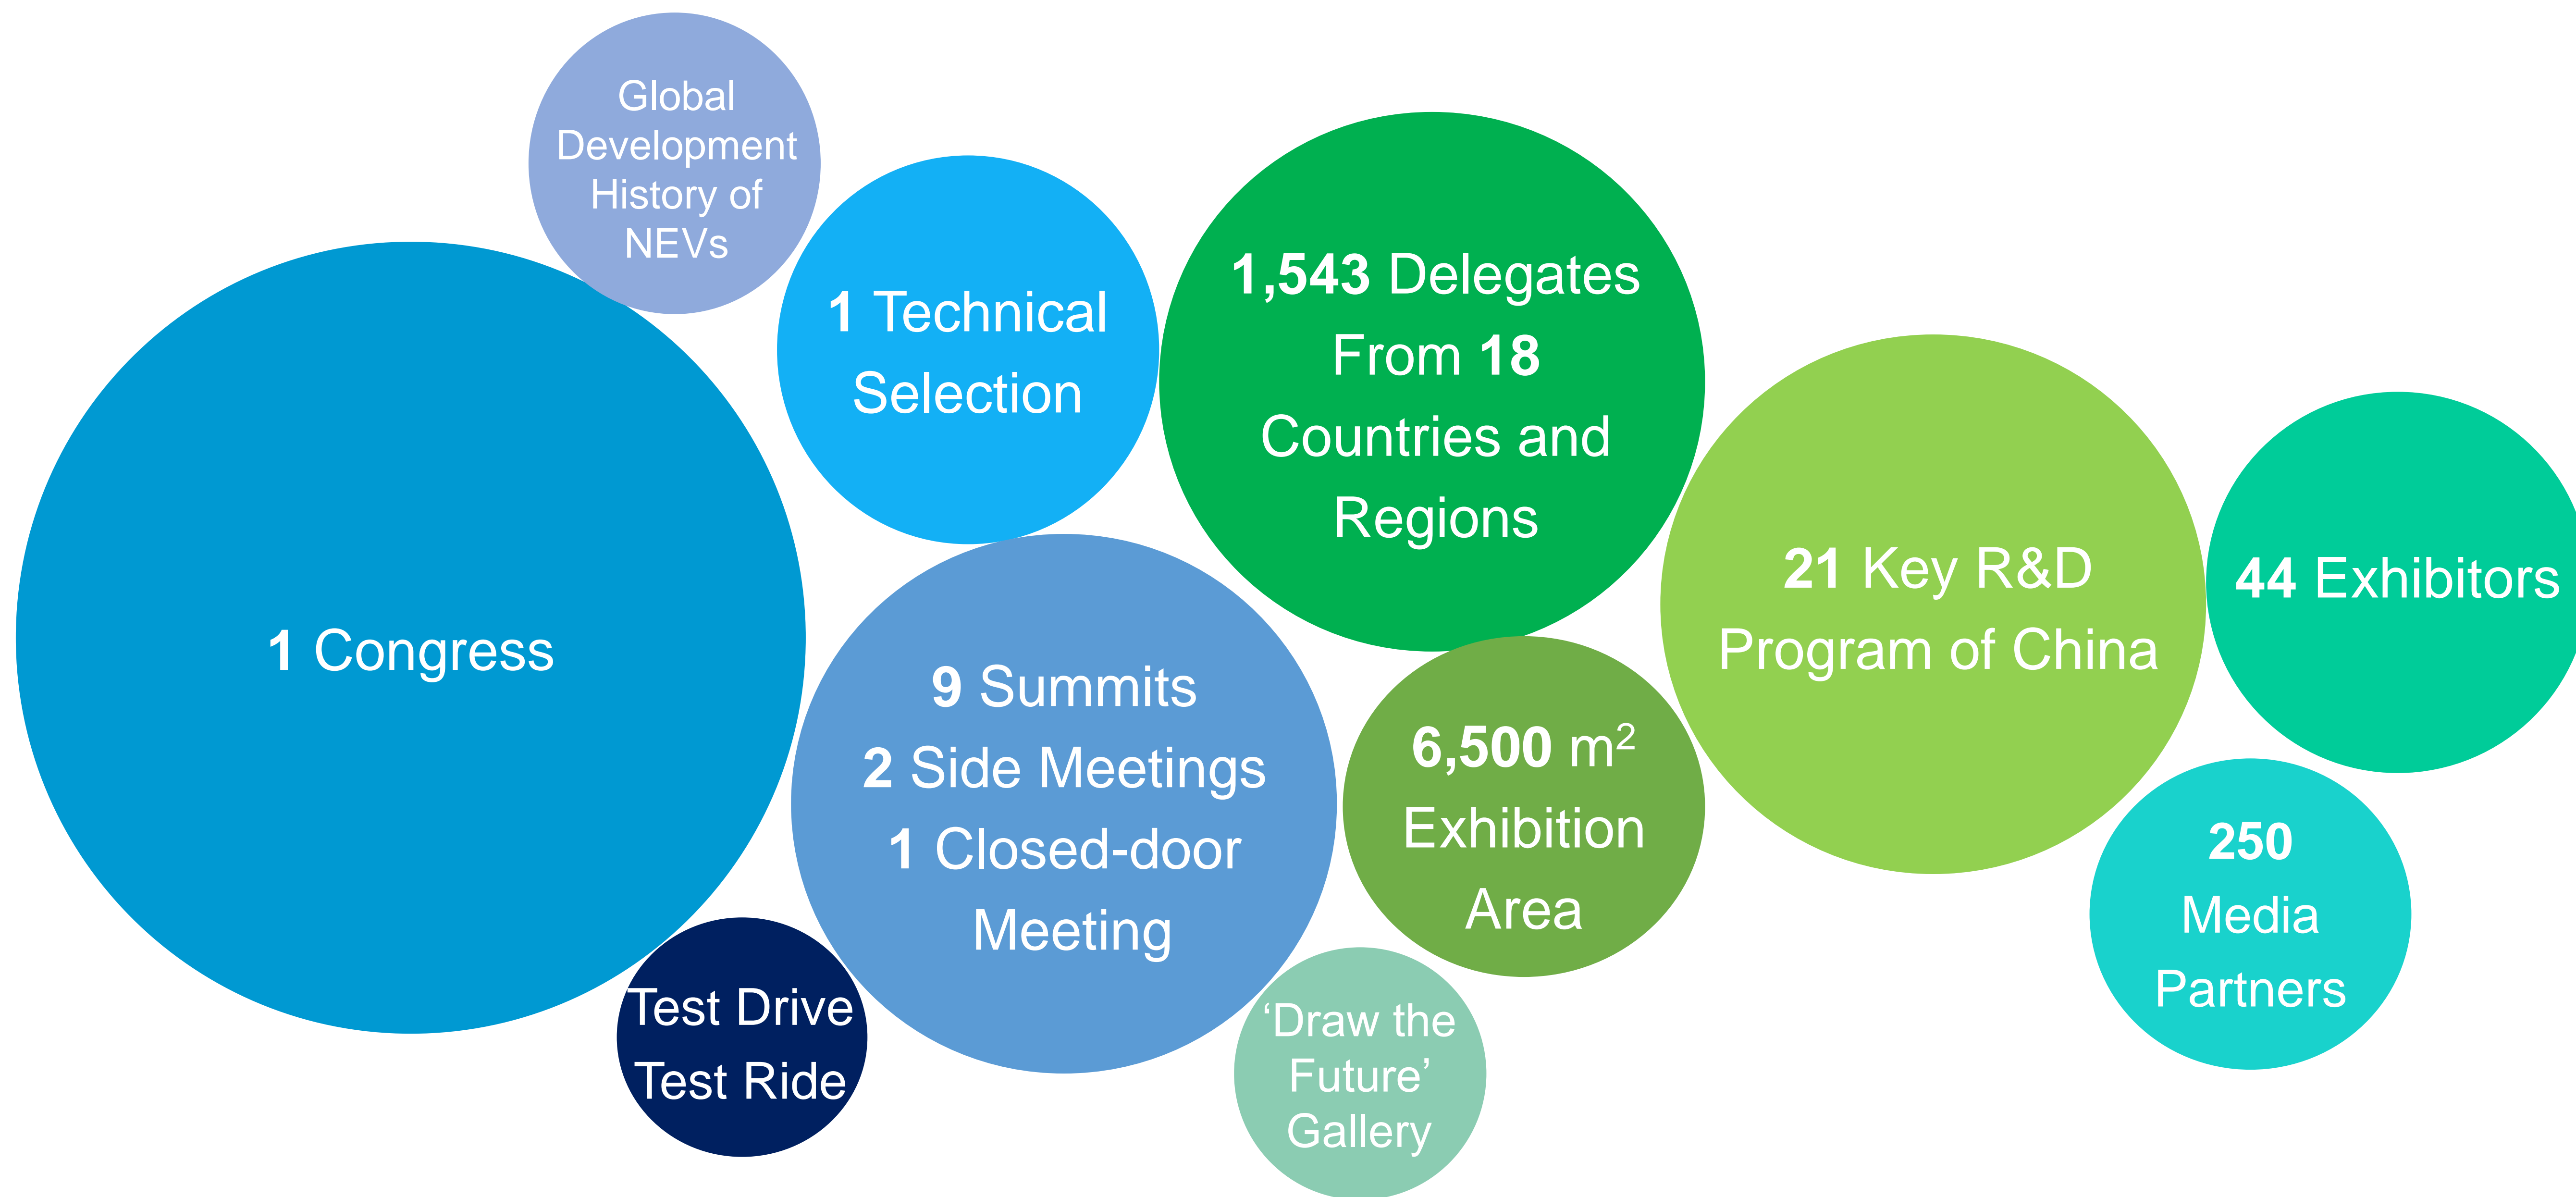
Global Development History of NEVs

1 Technical Selection

1,543 Delegates From 18 Countries and Regions

1 Congress

21 Key R&D Program of China

44 Exhibitors

9 Summits
2 Side Meetings
1 Closed-door Meeting

6,500 $m^2$ Exhibition Area

250 Media Partners

Test Drive Test Ride

‘Draw the Future’ Gallery